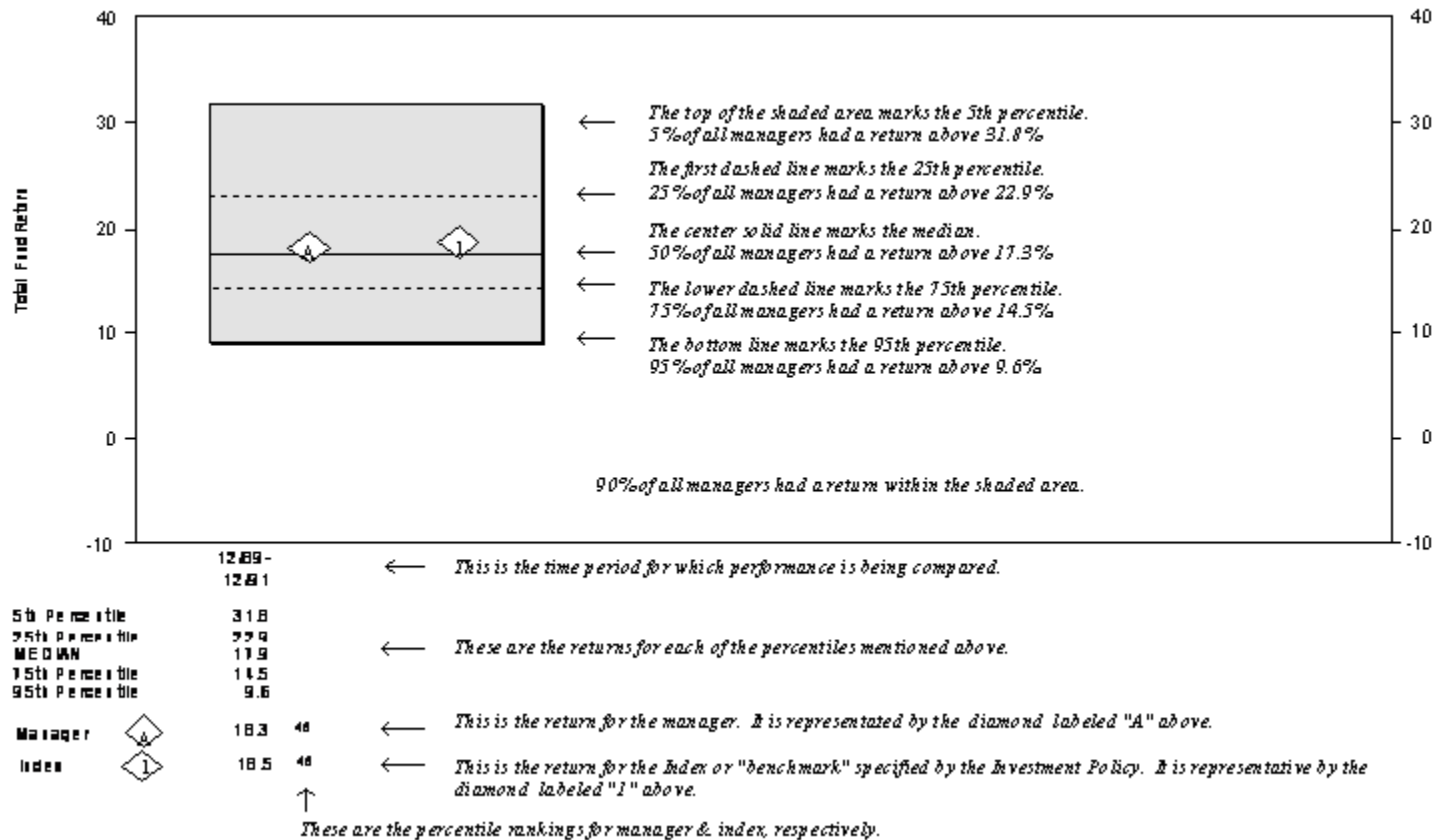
40
30
20
10
0
-10

Total Fund Return

A
1

← The top of the shaded area marks the 5th percentile. 5% of all managers had a return above 31.8%

← The first dashed line marks the 25th percentile. 25% of all managers had a return above 22.9%

← The center solid line marks the median. 50% of all managers had a return above 17.3%

← The lower dashed line marks the 75th percentile. 75% of all managers had a return above 14.5%

← The bottom line marks the 95th percentile. 95% of all managers had a return above 9.6%

90% of all managers had a return within the shaded area.

40
30
20
10
0
-10

12/89 - 12/91 ← This is the time period for which performance is being compared.

| | |
|---|---|
| 5th Percentile | 31.8 |
| 25th Percentile | 22.9 |
| MEDIAN | 17.3 |
| 75th Percentile | 14.5 |
| 95th Percentile | 9.6 |

← These are the returns for each of the percentiles mentioned above.

Manager A 18.3 46 ← This is the return for the manager. It is representated by the diamond labeled "A" above.

Index 1 18.5 46 ← This is the return for the Index or "benchmark" specified by the Investment Policy. It is representative by the diamond labeled "1" above.

↑
These are the percentile rankings for manager & index, respectively.